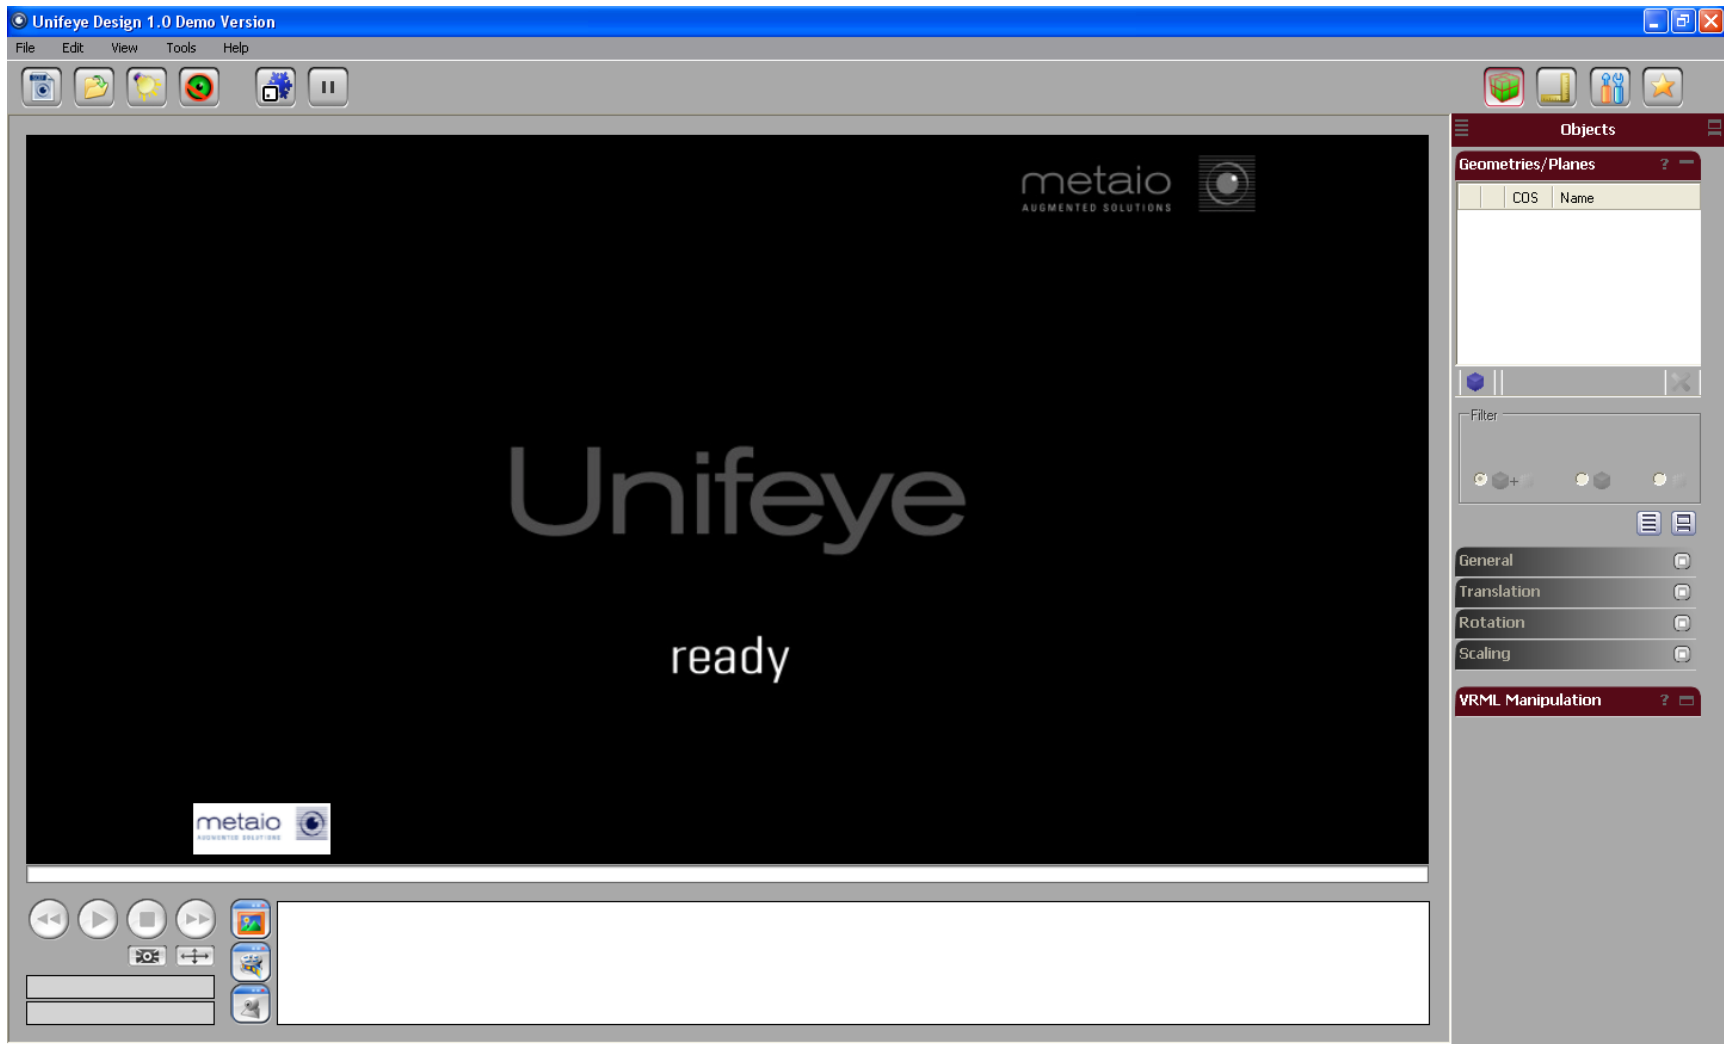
Unifeye Design 1.0 Demo Version

File Edit View Tools Help

metaio
AUGMENTED SOLUTIONS

Unifeye

ready

metaio
AUGMENTED SOLUTIONS

Objects

Geometries/Planes ?

| | COS | Name |
|---|---|---|

Filter

General

Translation

Rotation

Scaling

VRML Manipulation ?